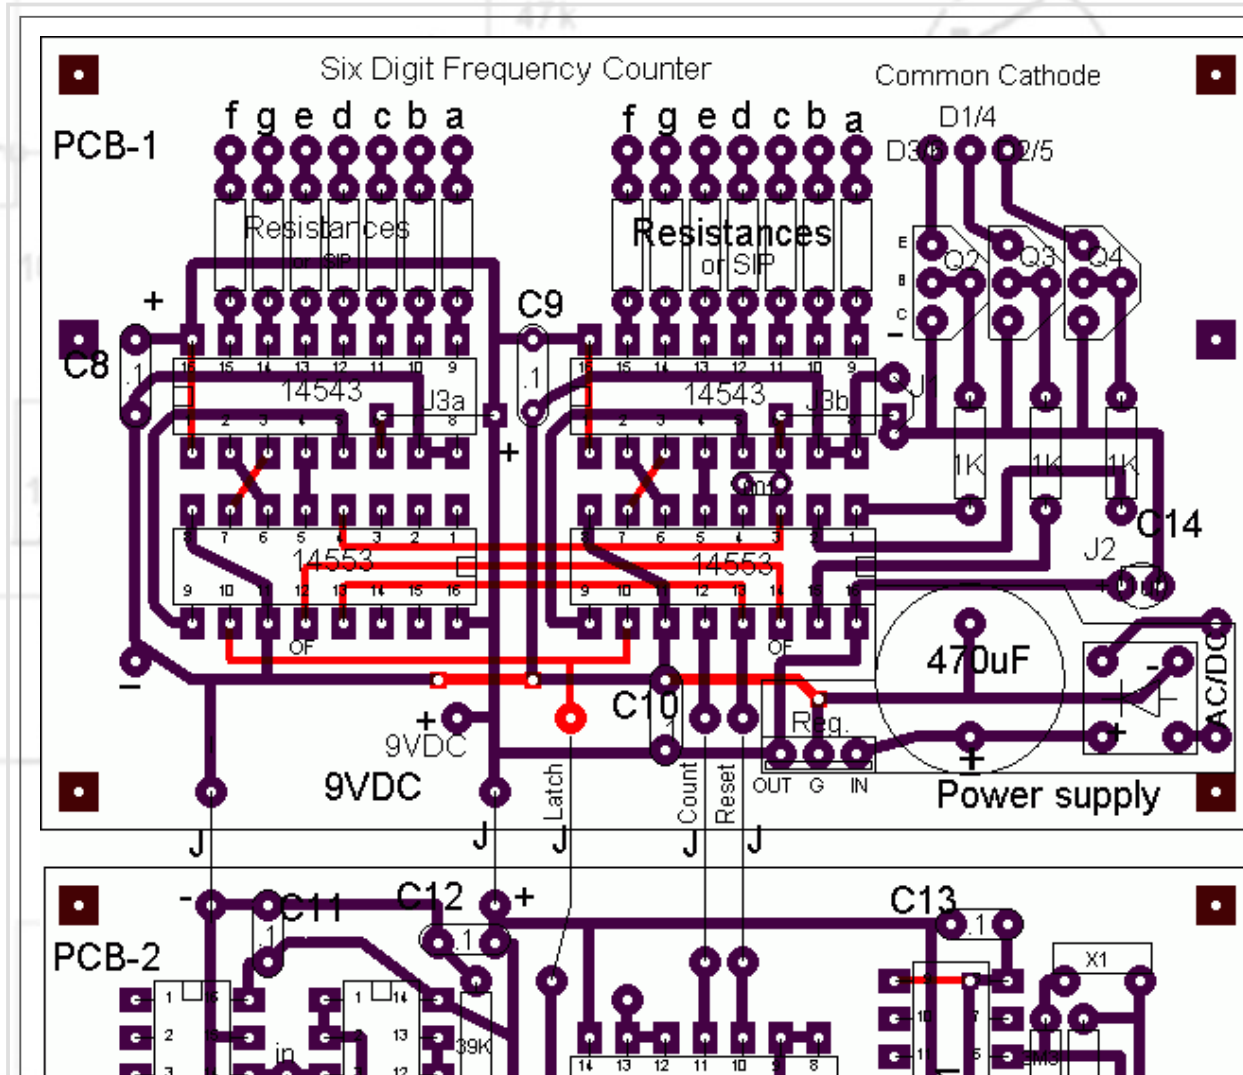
Six Digit Frequency Counter

Common Cathode

PCB-1

f g e d c b a

f g e d c b a

D1/4

D3/6 D2/5

Resistances or SIP

Resistances or SIP

E B C

Q2 Q3 Q4

+

C8

.1

C9

.1

16 15 14 13 12 11 10 9

14543

J3a

1 2 3 4 5 6 7 8

16 15 14 13 12 11 10 9

14543

J3b

J1

+

1K 1K 1K

C14

8 7 6 5 4 3 2 1

14553

9 10 11 12 13 14 15 16

OF

8 7 6 5 4 3 2 1

14553

9 10 11 12 13 14 15 16

OF

J2

470uF

-

AC/DC

C10

Reg.

OUT G IN

+

+

9VDC

9VDC

Latch

Count

Reset

Power supply

J J J J J

PCB-2

- C11

C12 +

.1

.1

C13

.1

X1

1 16

1 14

13

12

39K

in

14 13 12 11 10 9 8

10

11

2

3